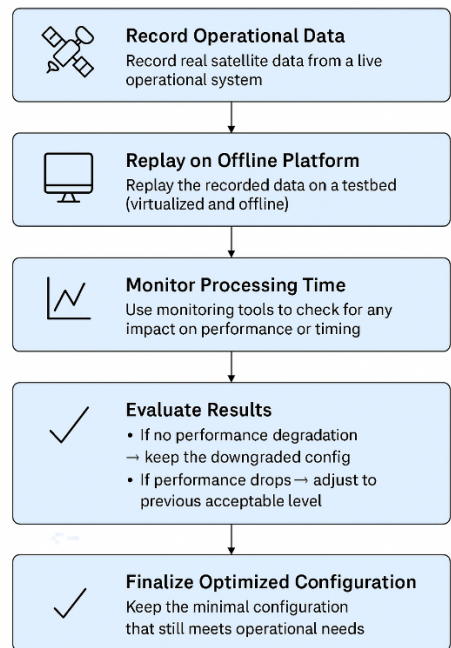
Record Operational Data
Record real satellite data from a live operational system

Replay on Offline Platform
Replay the recorded data on a testbed (virtualized and offline)

Monitor Processing Time
Use monitoring tools to check for any impact on performance or timing

Evaluate Results
• If no performance degradation → keep the downgraded config
• If performance drops → adjust to previous acceptable level

Finalize Optimized Configuration
Keep the minimal configuration that still meets operational needs